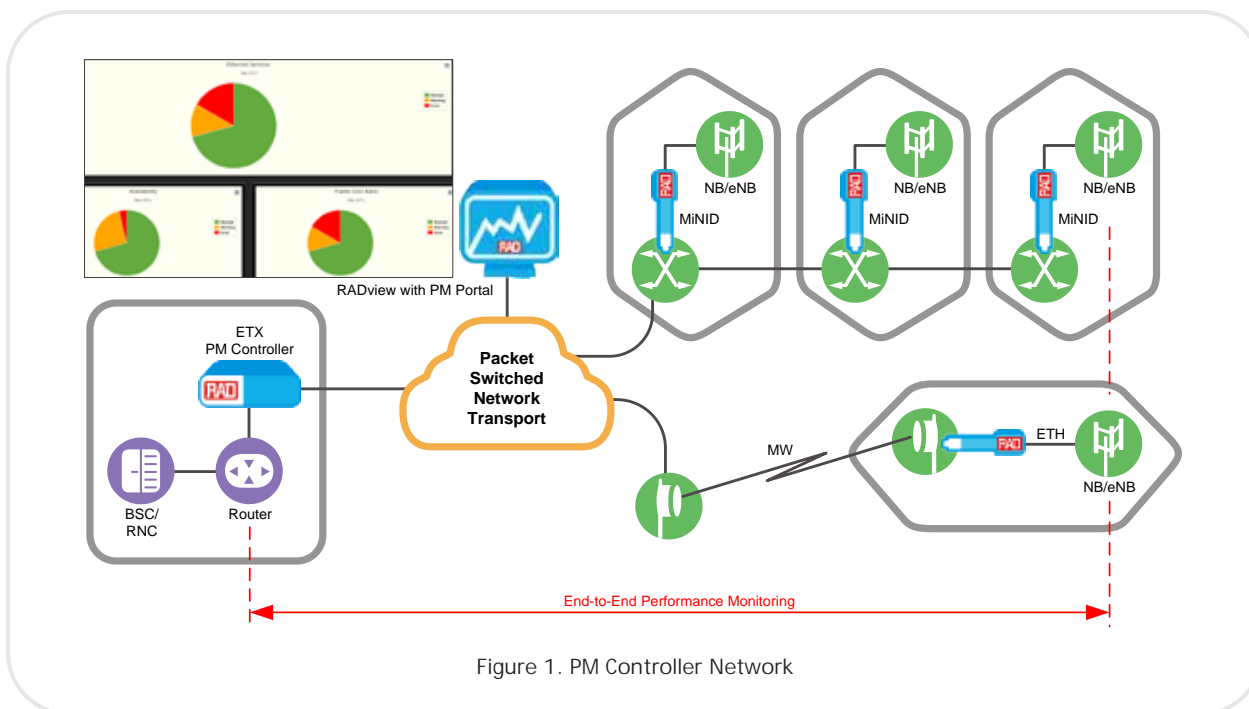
Ethernet Services

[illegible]

Availability

Frame Loss Ratio

RADview with PM Portal

RAD

NB/eNB

MiNID

NB/eNB

MiNID

NB/eNB

MiNID

ETX
PM Controller

RAD

Packet Switched Network Transport

BSC/
RNC

Router

MW

ETH

NB/eNB

End-to-End Performance Monitoring

Figure 1. PM Controller Network